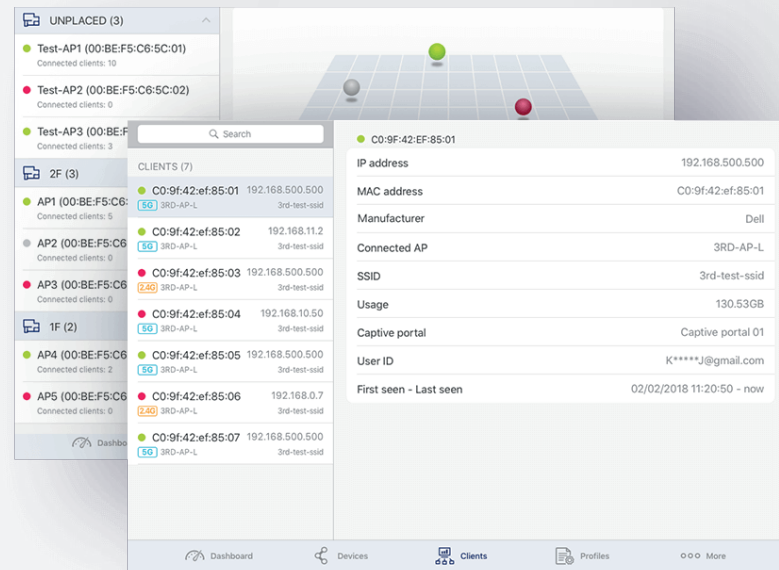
UNPLACED (3)

Test-AP1 (00:BE:F5:C6:5C:01)
Connected clients: 10

Test-AP2 (00:BE:F5:C6:5C:02)
Connected clients: 0

Test-AP3 (00:BE:F5:C6:
Connected clients: 3

2F (3)

AP1 (00:BE:F5:C6:
Connected clients: 5

AP2 (00:BE:F5:C6:
Connected clients: 0

AP3 (00:BE:F5:C6:
Connected clients: 0

1F (2)

AP4 (00:BE:F5:C6
Connected clients: 2

AP5 (00:BE:F5:C6
Connected clients: 0

Dashbo

Search

CLIENTS (7)

C0:9f:42:ef:85:01 192.168.500.500
5G 3RD-AP-L 3rd-test-ssid

C0:9f:42:ef:85:02 192.168.11.2
5G 3RD-AP-L 3rd-test-ssid

C0:9f:42:ef:85:03 192.168.500.500
2.4G 3RD-AP-L 3rd-test-ssid

C0:9f:42:ef:85:04 192.168.10.50
5G 3RD-AP-L 3rd-test-ssid

C0:9f:42:ef:85:05 192.168.500.500
5G 3RD-AP-L 3rd-test-ssid

C0:9f:42:ef:85:06 192.168.0.7
2.4G 3RD-AP-L 3rd-test-ssid

C0:9f:42:ef:85:07 192.168.500.500
5G 3RD-AP-L 3rd-test-ssid

C0:9F:42:EF:85:01

| IP address | 192.168.500.500 |
|---|---|
| MAC address | C0:9f:42:ef:85:01 |
| Manufacturer | Dell |
| Connected AP | 3RD-AP-L |
| SSID | 3rd-test-ssid |
| Usage | 130.53GB |
| Captive portal | Captive portal 01 |
| User ID | K*****J@gmail.com |
| First seen - Last seen | 02/02/2018 11:20:50 - now |

Dashboard Devices Clients Profiles More